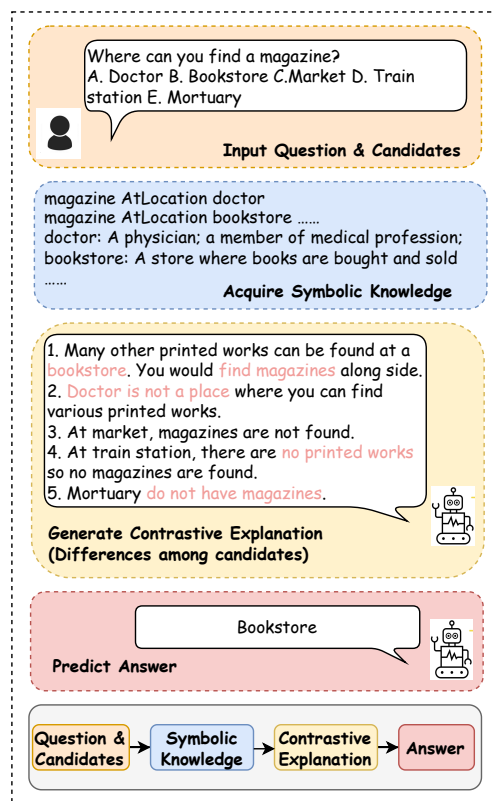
Where can you find a magazine?
A. Doctor B. Bookstore C.Market D. Train station E. Mortuary

Input Question & Candidates

magazine AtLocation doctor
magazine AtLocation bookstore ……
doctor: A physician; a member of medical profession;
bookstore: A store where books are bought and sold
……

Acquire Symbolic Knowledge

1. Many other printed works can be found at a bookstore. You would find magazines along side.
2. Doctor is not a place where you can find various printed works.
3. At market, magazines are not found.
4. At train station, there are no printed works so no magazines are found.
5. Mortuary do not have magazines.

Generate Contrastive Explanation
(Differences among candidates)

Bookstore

Predict Answer

Question & Candidates

Symbolic Knowledge

Contrastive Explanation

Answer